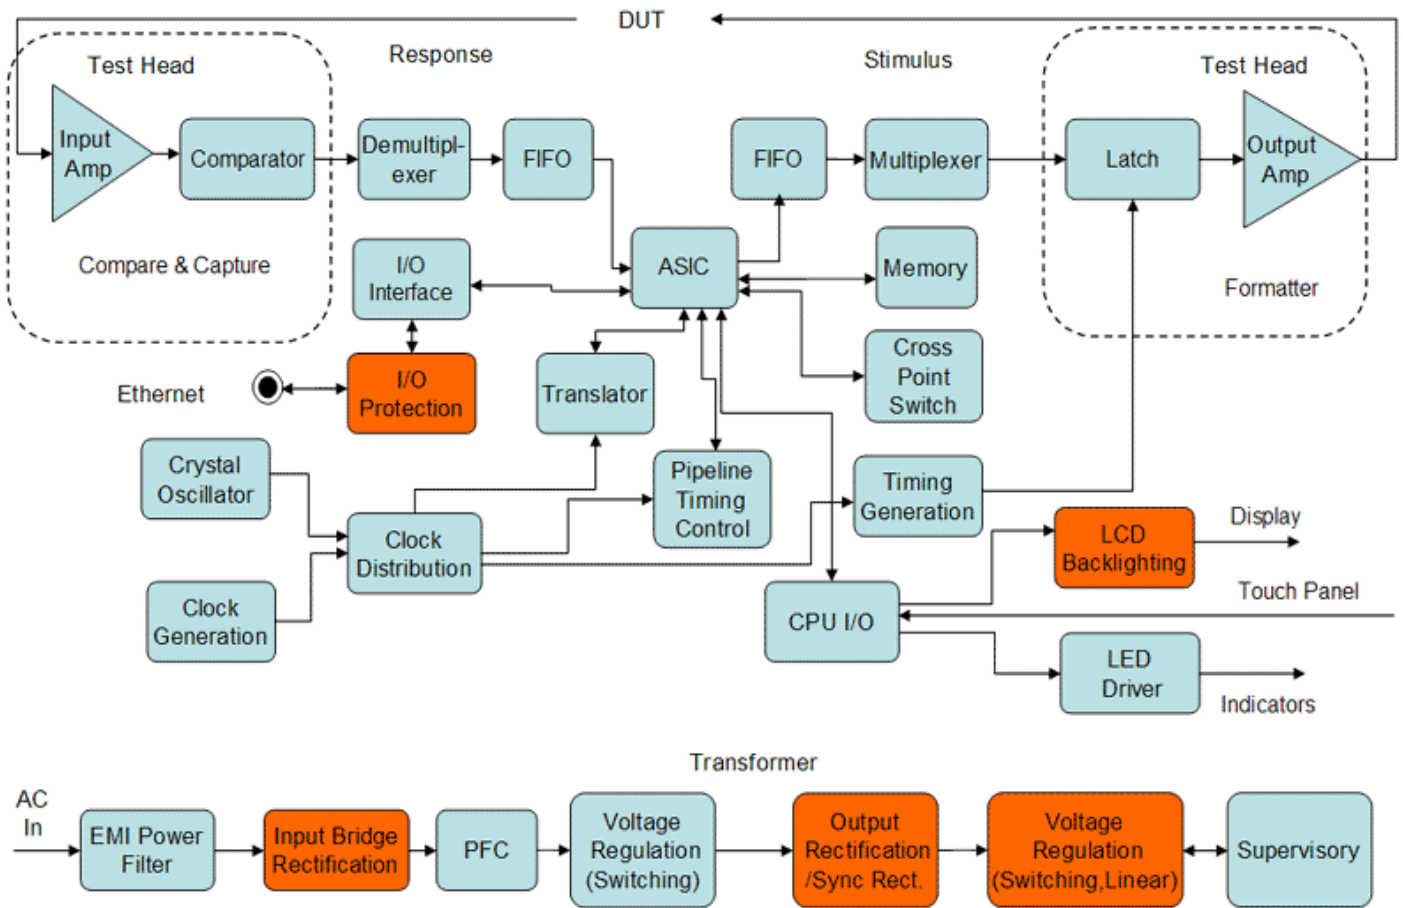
DUT

Test Head

Response

Stimulus

Test Head

Input Amp

Comparator

Demultiplexer

FIFO

FIFO

Multiplexer

Latch

Output Amp

Compare & Capture

I/O Interface

ASIC

Memory

Formatter

Cross Point Switch

Ethernet

I/O Protection

Translator

Crystal Oscillator

Pipeline Timing Control

Timing Generation

Clock Distribution

LCD Backlighting

Display

Clock Generation

CPU I/O

Touch Panel

LED Driver

Indicators

Transformer

AC In

EMI Power Filter

Input Bridge Rectification

PFC

Voltage Regulation (Switching)

Output Rectification /Sync Rect.

Voltage Regulation (Switching,Linear)

Supervisory